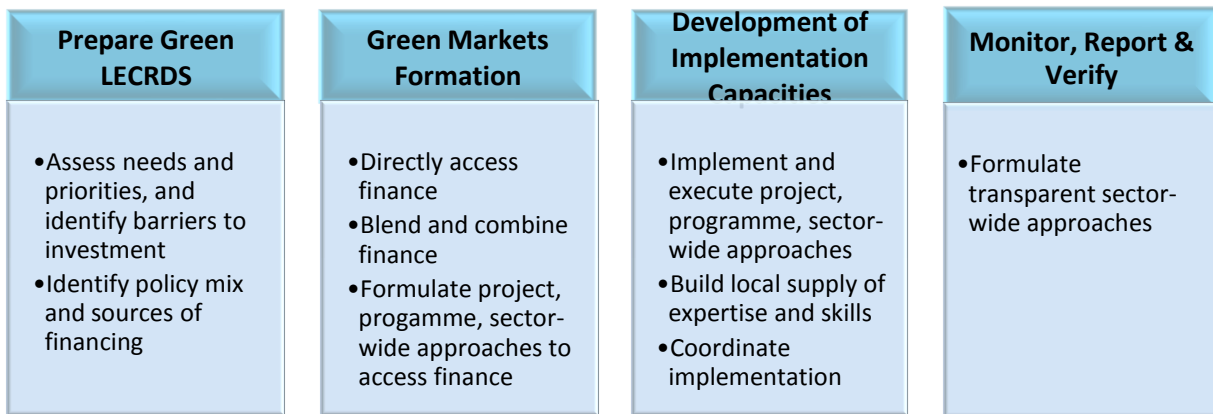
Prepare Green LECRDS

•Assess needs and priorities, and identify barriers to investment
•Identify policy mix and sources of financing

Green Markets Formation

•Directly access finance
•Blend and combine finance
•Formulate project, progamme, sector-wide approaches to access finance

Development of Implementation Capacities

•Implement and execute project, programme, sector-wide approaches
•Build local supply of expertise and skills
•Coordinate implementation

Monitor, Report & Verify

•Formulate transparent sector-wide approaches